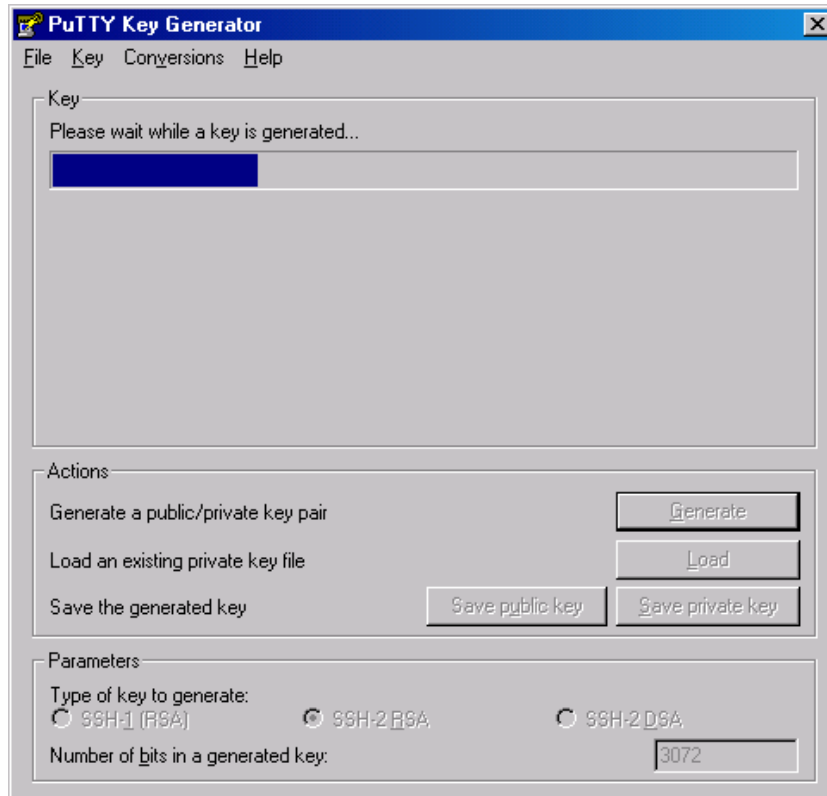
PuTTY Key Generator

File Key Conversions Help

Key

Please wait while a key is generated...

Actions

Generate a public/private key pair

Generate

Load an existing private key file

Load

Save the generated key

Save public key

Save private key

Parameters

Type of key to generate:

SSH-1 (RSA)

SSH-2 RSA

SSH-2 DSA

Number of bits in a generated key:

3072